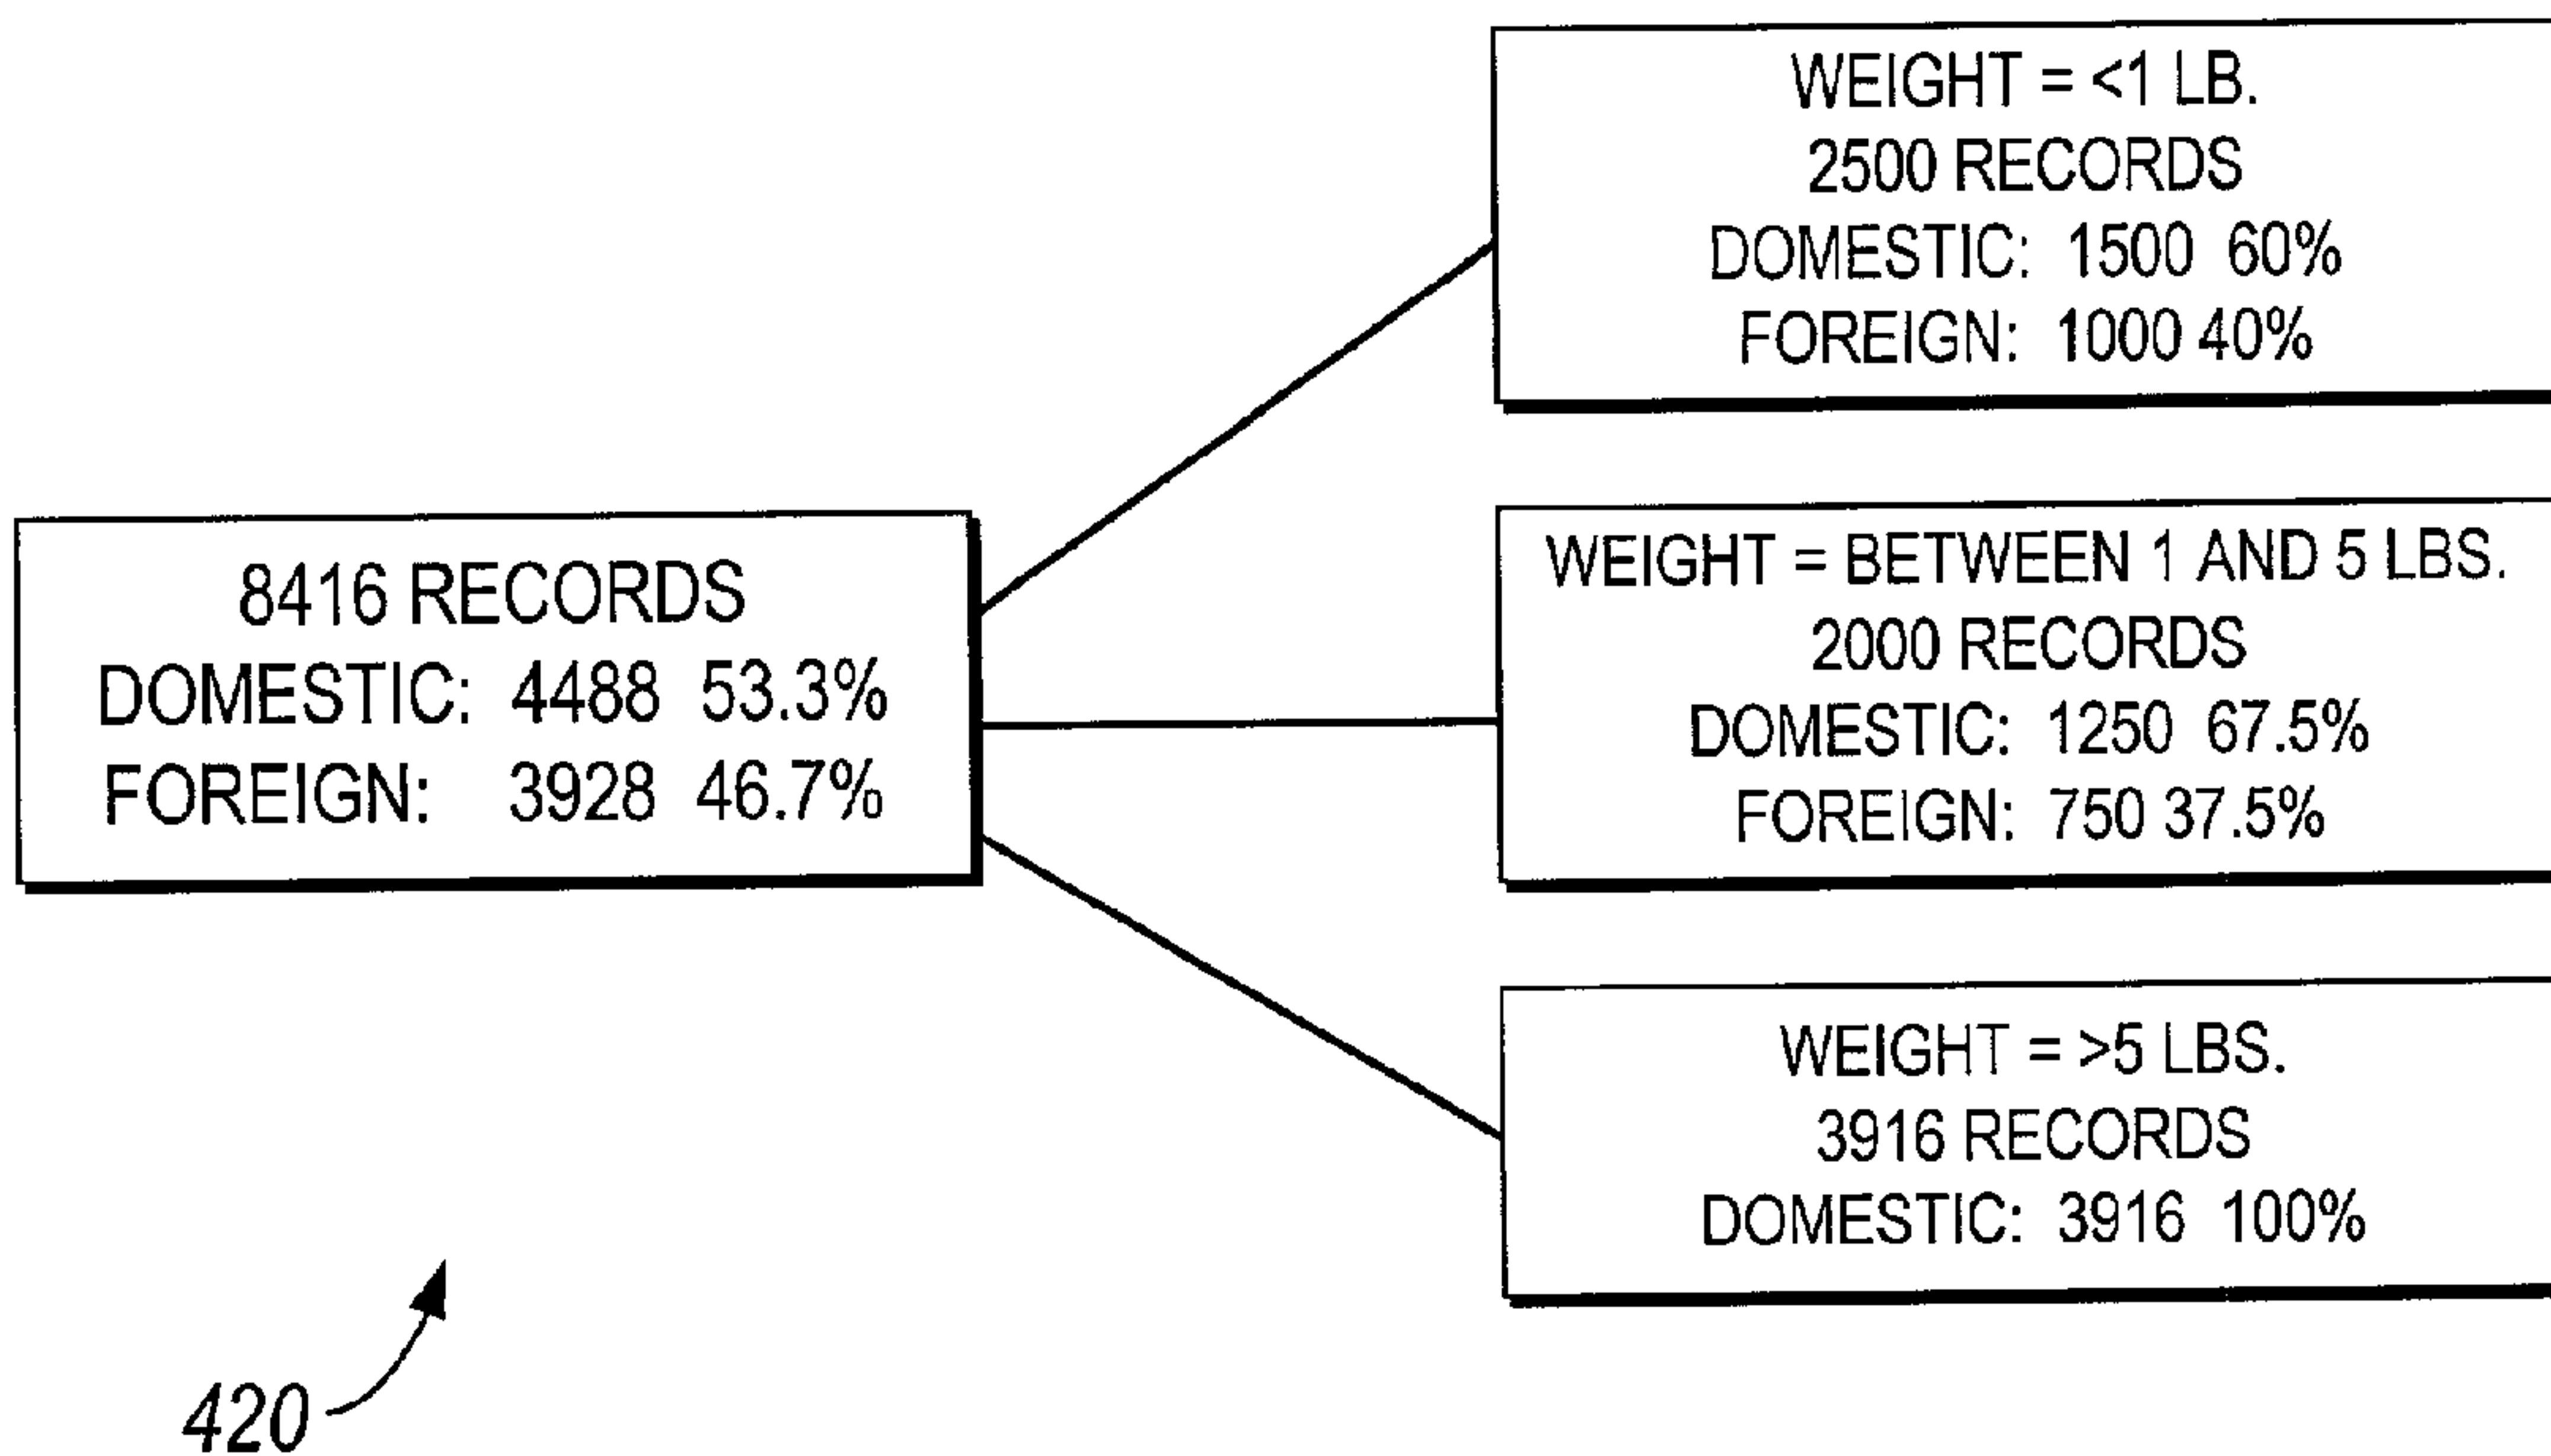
8416 RECORDS
DOMESTIC: 4488 53.3%
FOREIGN: 3928 46.7%

WEIGHT = <1 LB.
2500 RECORDS
DOMESTIC: 1500 60%
FOREIGN: 1000 40%

WEIGHT = BETWEEN 1 AND 5 LBS.
2000 RECORDS
DOMESTIC: 1250 67.5%
FOREIGN: 750 37.5%

WEIGHT = >5 LBS.
3916 RECORDS
DOMESTIC: 3916 100%

420